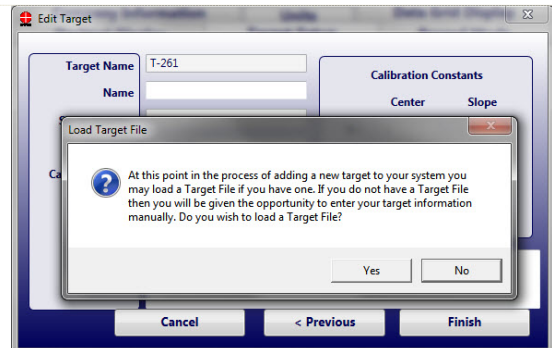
Edit Target

Target Name T-261

Name

Ca

Calibration Constants

Center Slope

Load Target File

At this point in the process of adding a new target to your system you may load a Target File if you have one. If you do not have a Target File then you will be given the opportunity to enter your target information manually. Do you wish to load a Target File?

Yes No

Cancel < Previous Finish